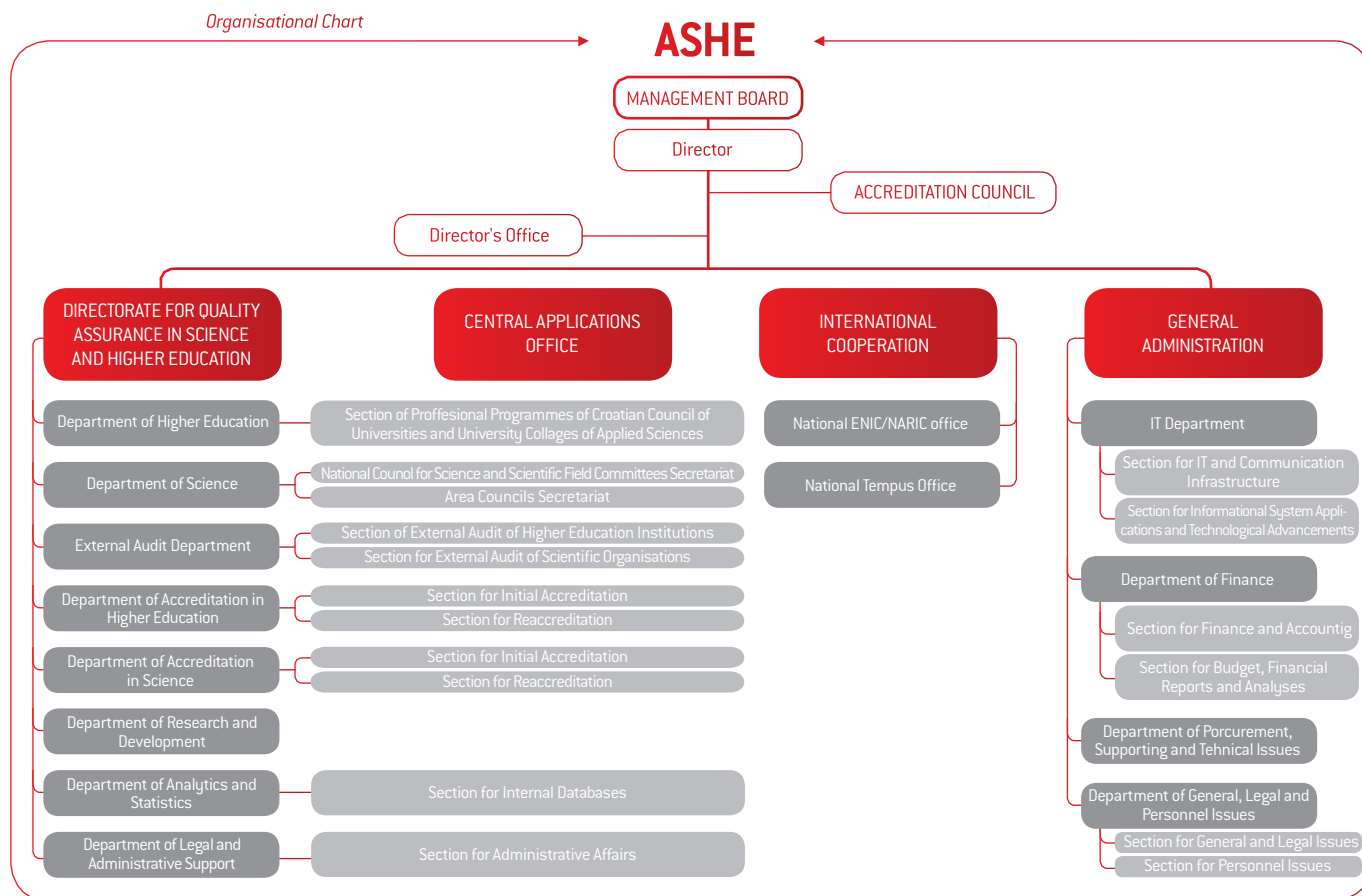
Organisational Chart

ASHE

MANAGEMENT BOARD

Director

ACCREDITATION COUNCIL

Director's Office

DIRECTORATE FOR QUALITY ASSURANCE IN SCIENCE AND HIGHER EDUCATION

CENTRAL APPLICATIONS OFFICE

INTERNATIONAL COOPERATION

GENERAL ADMINISTRATION

Department of Higher Education

Section of Proffesional Programmes of Croatian Council of Universities and University Collages of Applied Sciences

Department of Science

National Counol for Science and Scientific Field Committees Secretariat

Area Councils Secretariat

External Audit Department

Section of External Audit of Higher Education Institutions

Section for External Audit of Scientific Organisations

Department of Accreditation in Higher Education

Section for Initial Accreditation

Section for Reaccreditation

Department of Accreditation in Science

Section for Initial Accreditation

Section for Reaccreditation

Department of Research and Development

Department of Analytics and Statistics

Section for Internal Databases

Department of Legal and Administrative Support

Section for Administrative Affairs

National ENIC/NARIC office

National Tempus Office

IT Department

Section for IT and Communication Infrastructure

Section for Informational System Applications and Technological Advancements

Department of Finance

Section for Finance and Accountig

Section for Budget, Financial Reports and Analyses

Department of Porcurement, Supporting and Tehnical Issues

Department of General, Legal and Personnel Issues

Section for General and Legal Issues

Section for Personnel Issues